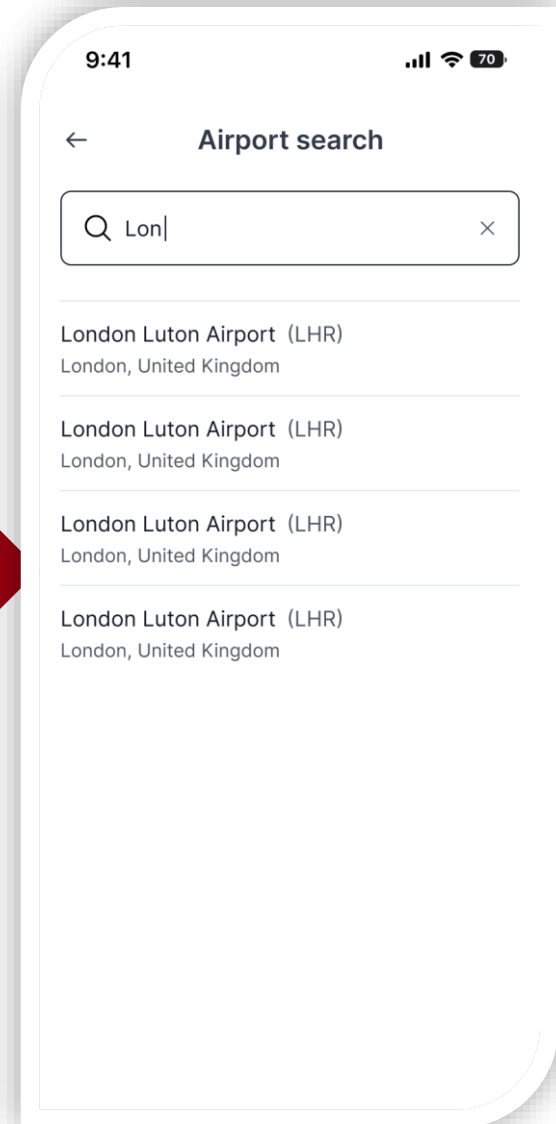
9:41

70

←

Airport search

Lon

×

London Luton Airport (LHR)
London, United Kingdom

London Luton Airport (LHR)
London, United Kingdom

London Luton Airport (LHR)
London, United Kingdom

London Luton Airport (LHR)
London, United Kingdom